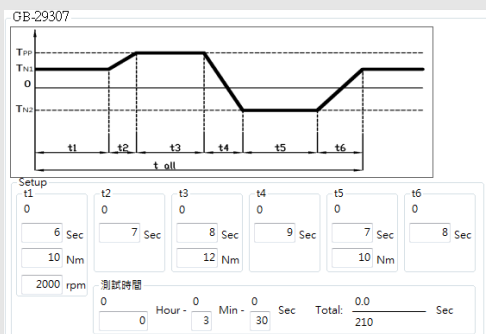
GB-29307

$T_{PP}$
$T_{N1}$
0
$T_{N2}$

t1 t2 t3 t4 t5 t6
t all

Setup

t1
0
6 Sec
10 Nm
2000 rpm

t2
0
7 Sec

t3
0
8 Sec
12 Nm

t4
0
9 Sec

t5
0
7 Sec
10 Nm

t6
0
8 Sec

測試時間
0
0 Hour -
0
3 Min -
0
30 Sec
Total: 0.0
210 Sec